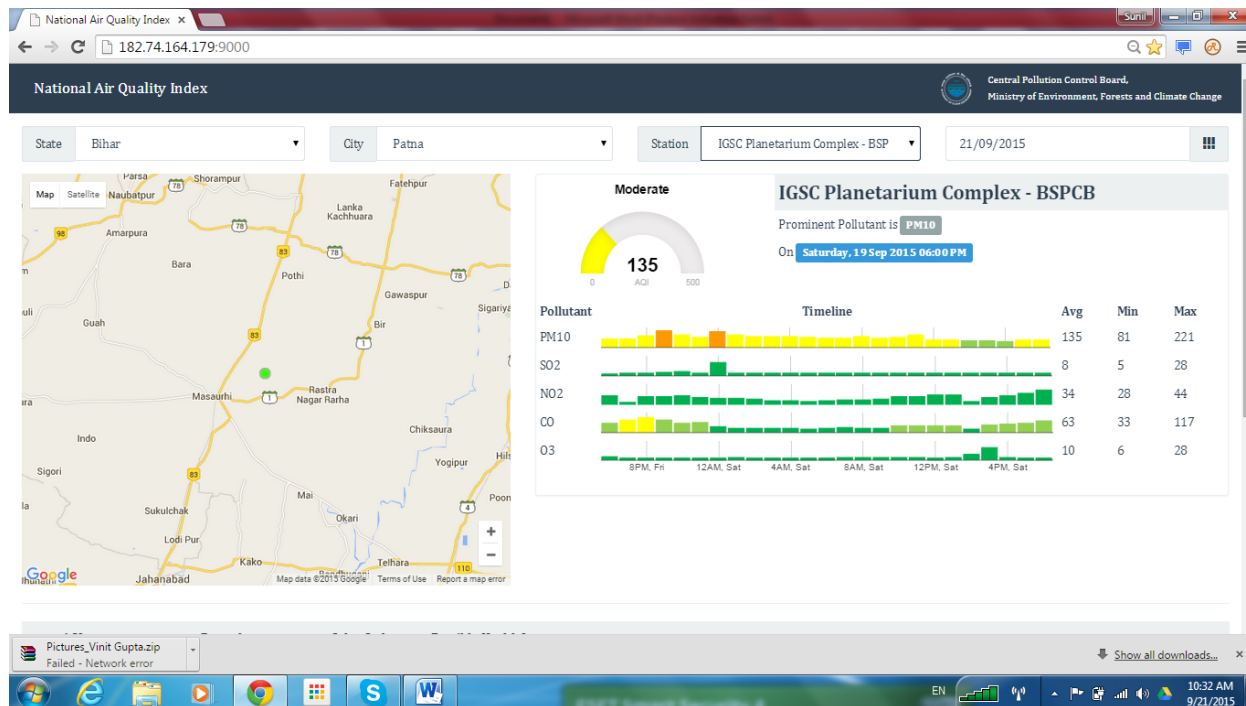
National Air Quality Index ×

Sunil

182.74.164.179:9000

National Air Quality Index

Central Pollution Control Board,
Ministry of Environment, Forests and Climate Change

State Bihar

City Patna

Station IGSC Planetarium Complex - BSP

21/09/2015

Map Satellite

Parsa Shorampur Naubatpur Fatehpur Lanka Kachhuara Amarpura Bara Pothi Gawaspur Sigariya Guah Bir Masaurhi Rastra Nagar Rarha Indo Chiksaura Yogipur Sigori Mai Poon Sukulchak Okari Lodi Pur Kako Telhara Jahanabad

78 78 78 98 83 78 83 1 1 83 4 110

Google Map data ©2015 Google Terms of Use Report a map error

Moderate

135
0 AQI 500

IGSC Planetarium Complex - BSPCB

Prominent Pollutant is PM10

On Saturday, 19 Sep 2015 06:00 PM

| Pollutant | Timeline | Avg | Min | Max |
|---|---|---|---|---|
| PM10 | | 135 | 81 | 221 |
| SO2 | | 8 | 5 | 28 |
| NO2 | | 34 | 28 | 44 |
| CO | | 63 | 33 | 117 |
| O3 | | 10 | 6 | 28 |

8PM, Fri 12AM, Sat 4AM, Sat 8AM, Sat 12PM, Sat 4PM, Sat

Pictures_Vinit Gupta.zip
Failed - Network error

Show all downloads...

EN

10:32 AM
9/21/2015